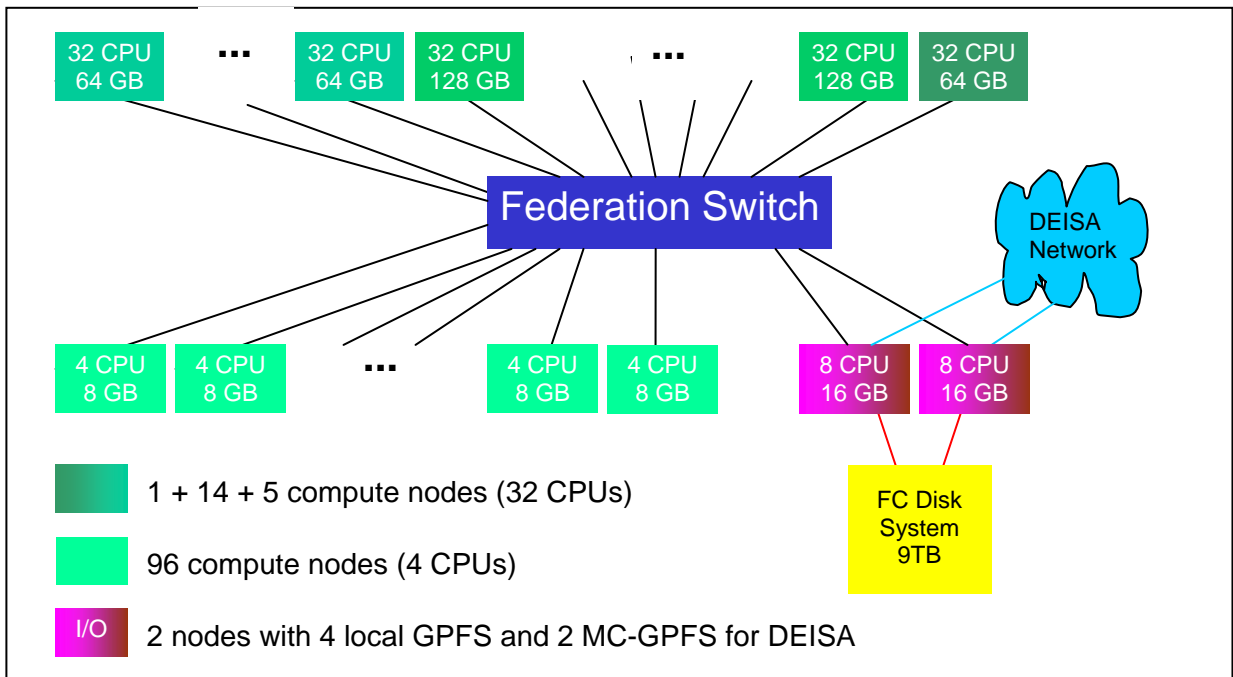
32 CPU
64 GB

...

32 CPU
64 GB

32 CPU
128 GB

...

32 CPU
128 GB

32 CPU
64 GB

Federation Switch

DEISA
Network

4 CPU
8 GB

4 CPU
8 GB

...

4 CPU
8 GB

4 CPU
8 GB

8 CPU
16 GB

8 CPU
16 GB

FC Disk
System
9TB

1 + 14 + 5 compute nodes (32 CPUs)

96 compute nodes (4 CPUs)

I/O 2 nodes with 4 local GPFS and 2 MC-GPFS for DEISA